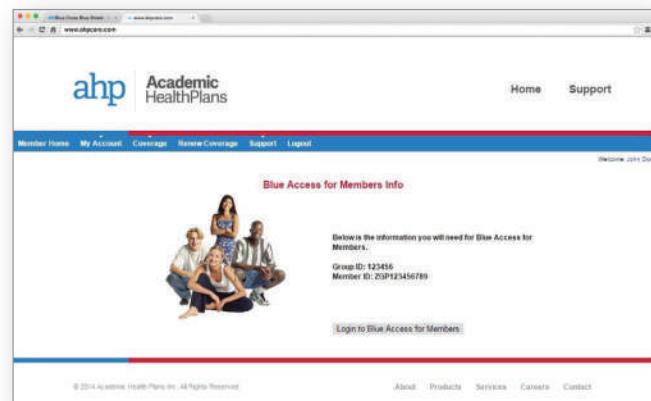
Blue Cross Blue Shield
www.ahpcare.com

www.ahpcare.com

ahp Academic HealthPlans

Home Support

Member Home My Account Coverage Renew Coverage Support Logout

Welcome John Do

Blue Access for Members Info

Below is the information you will need for Blue Access for Members.

Group ID: 123456
Member ID: ZGP123456789

Login to Blue Access for Members

© 2014 Academic Health Plans Inc. All Rights Reserved.

About Products Services Careers Contact